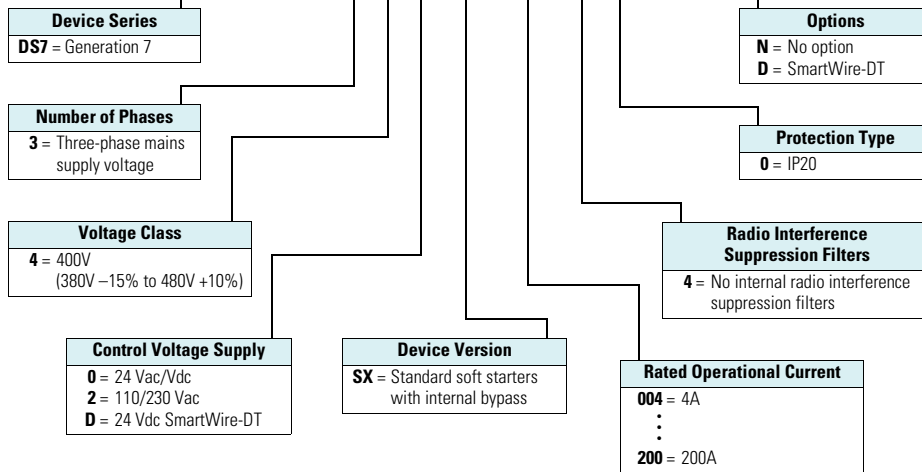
Device Series
**DS7** = Generation 7

Number of Phases
**3** = Three-phase mains supply voltage

Voltage Class
**4** = 400V (380V –15% to 480V +10%)

Control Voltage Supply
**0** = 24 Vac/Vdc
**2** = 110/230 Vac
**D** = 24 Vdc SmartWire-DT

Device Version
**SX** = Standard soft starters with internal bypass

Options
**N** = No option
**D** = SmartWire-DT

Protection Type
**0** = IP20

Radio Interference Suppression Filters
**4** = No internal radio interference suppression filters

Rated Operational Current
**004** = 4A
⋮
**200** = 200A